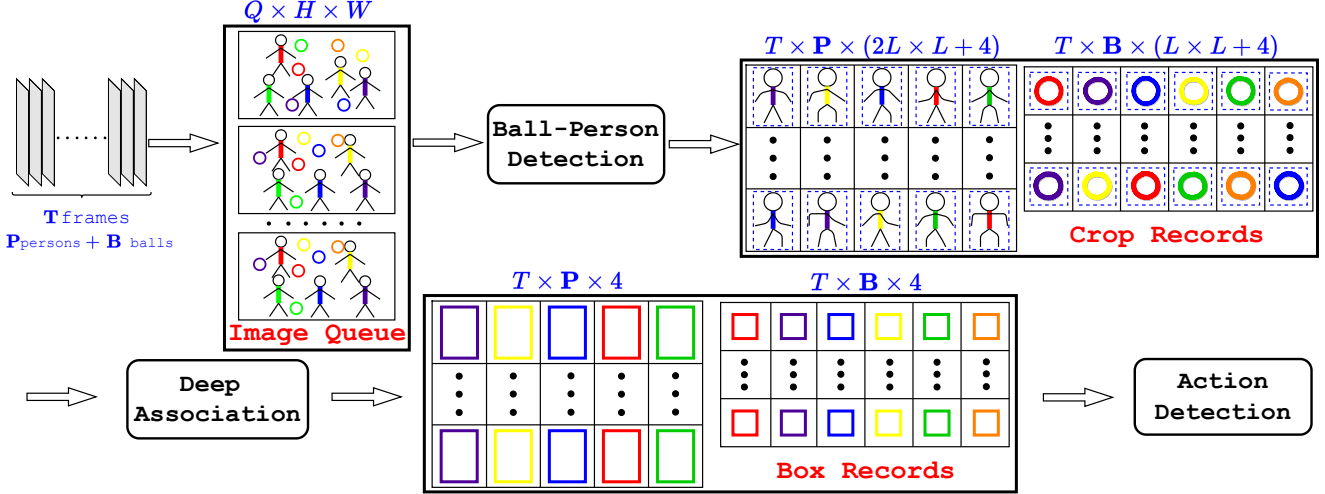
$Q \times H \times W$

$\mathbf{T}$ frames

$\mathbf{P}$persons + $\mathbf{B}$ balls

Image Queue

Ball-Person Detection

$T \times \mathbf{P} \times (2L \times L + 4)$

$T \times \mathbf{B} \times (L \times L + 4)$

Crop Records

Deep Association

$T \times \mathbf{P} \times 4$

$T \times \mathbf{B} \times 4$

Box Records

Action Detection